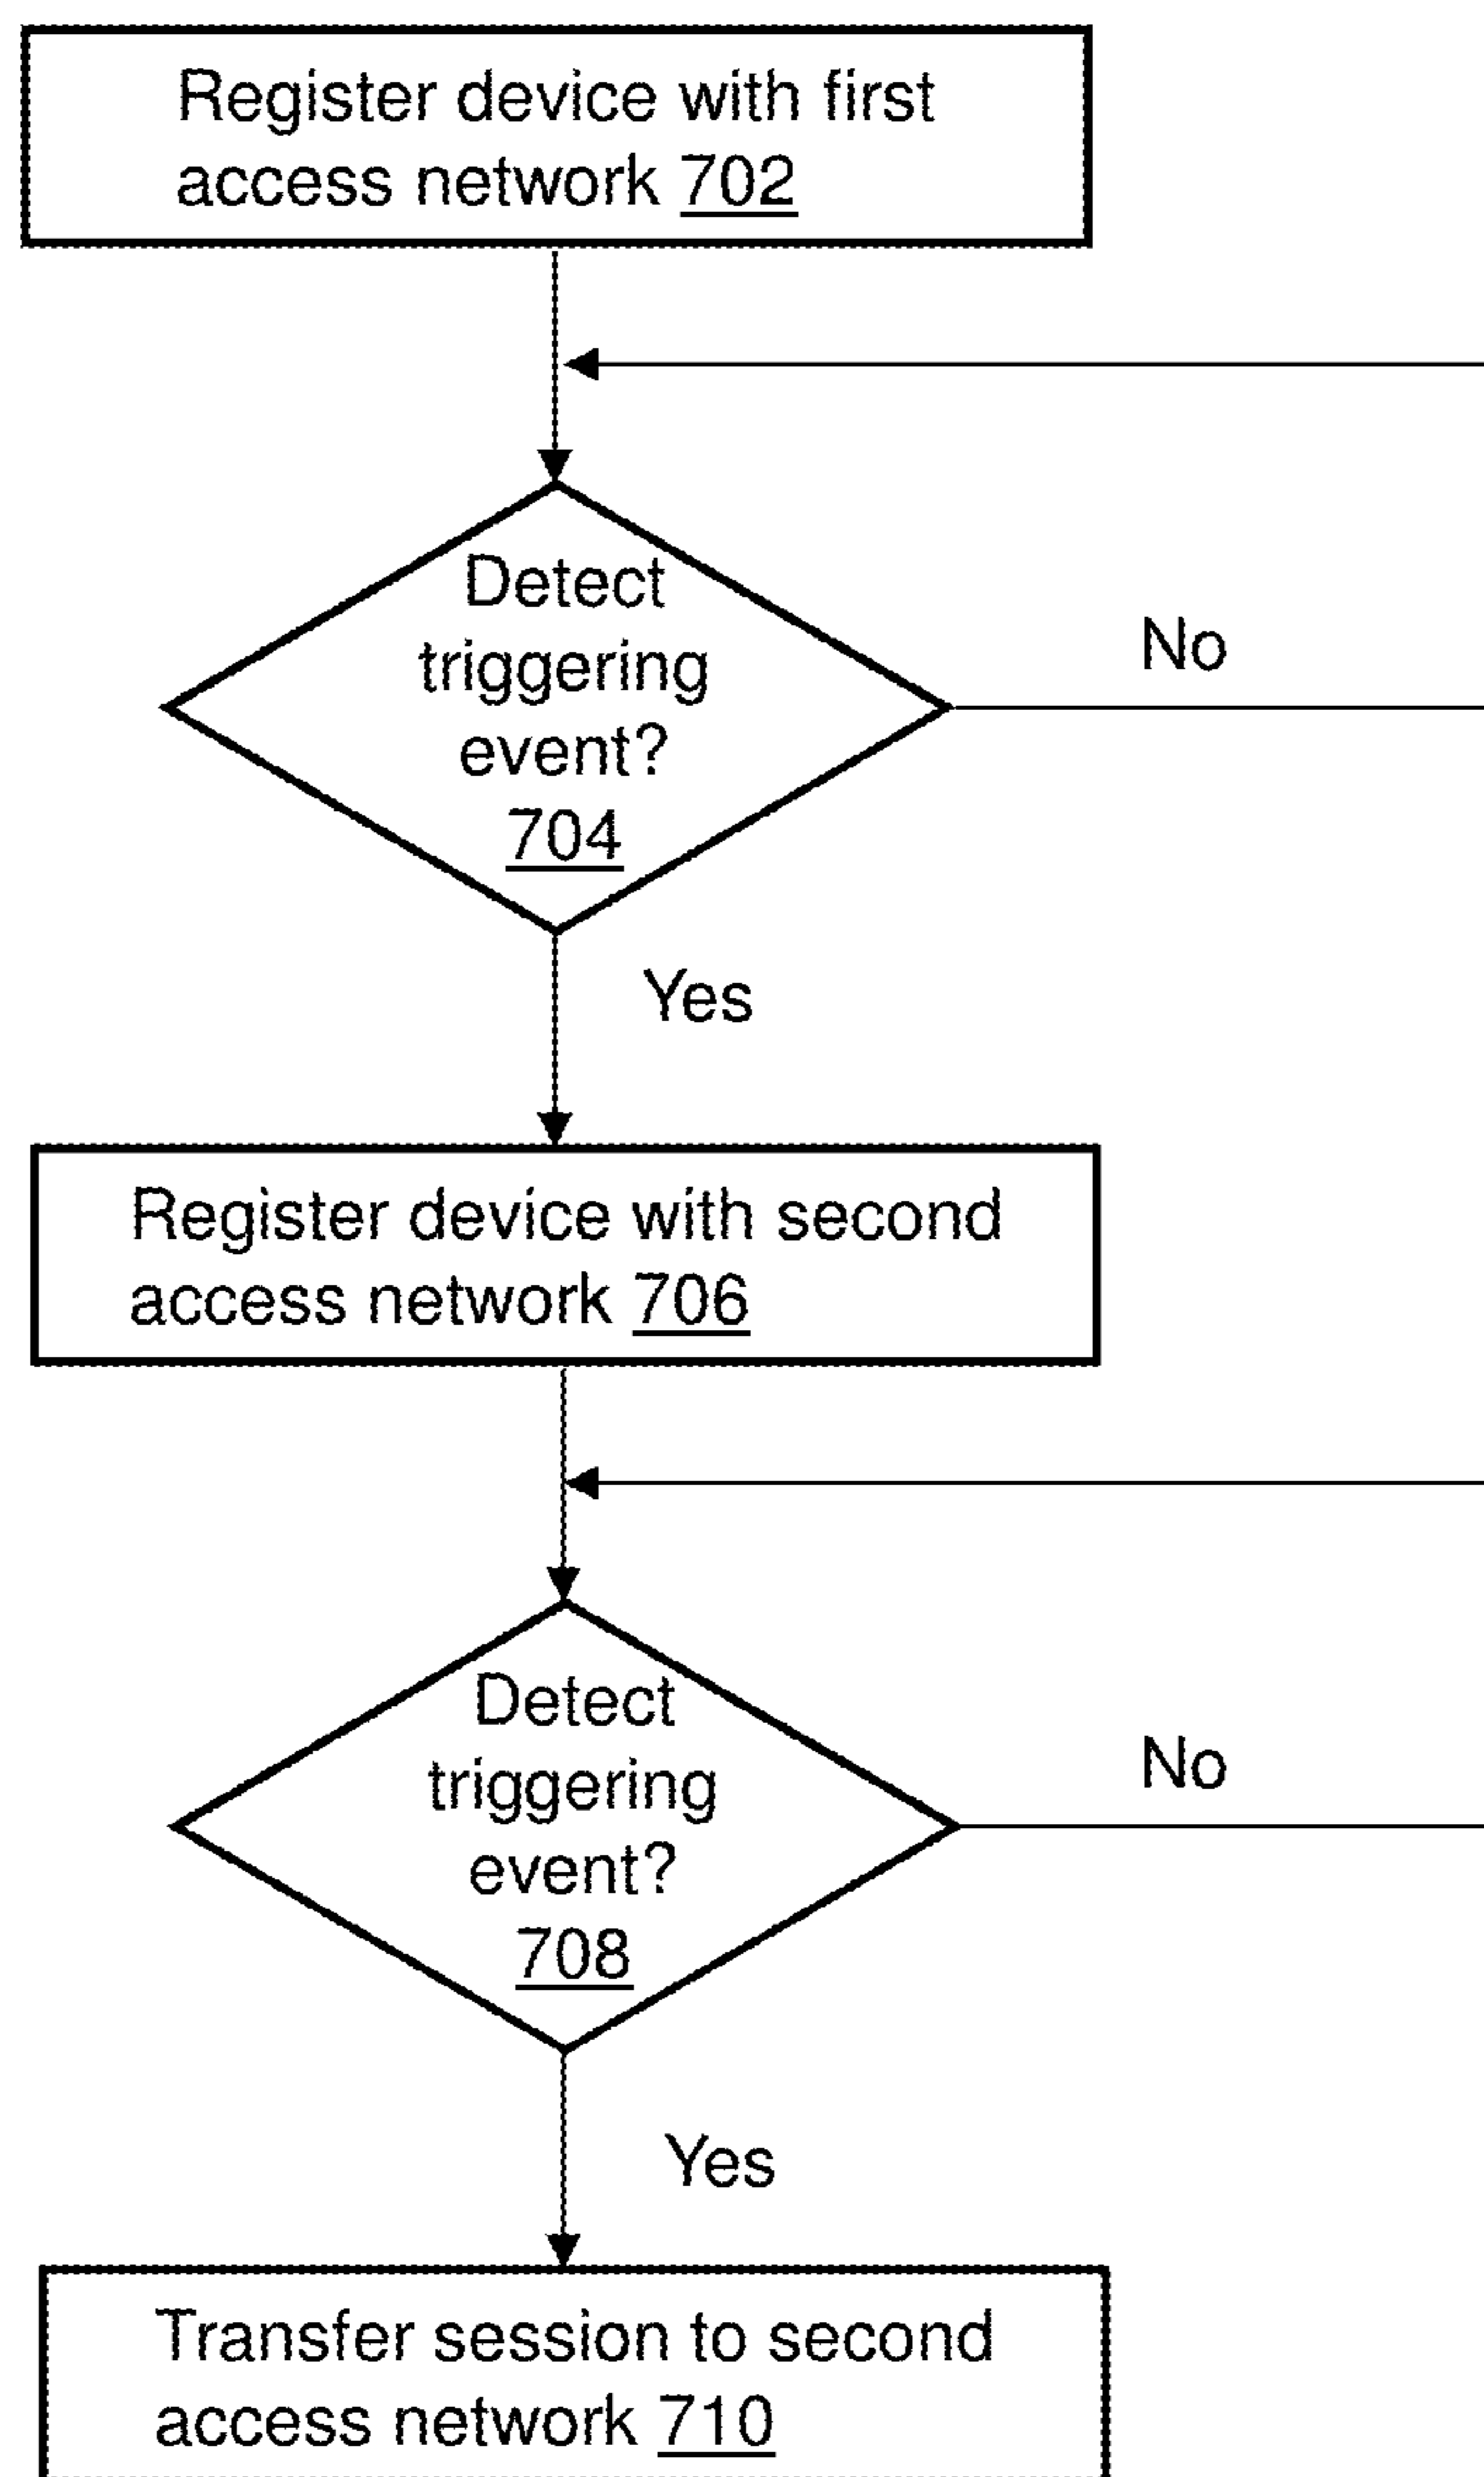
Register device with first access network 702

Detect triggering event? 704

No

Yes

Register device with second access network 706

Detect triggering event? 708

No

Yes

Transfer session to second access network 710